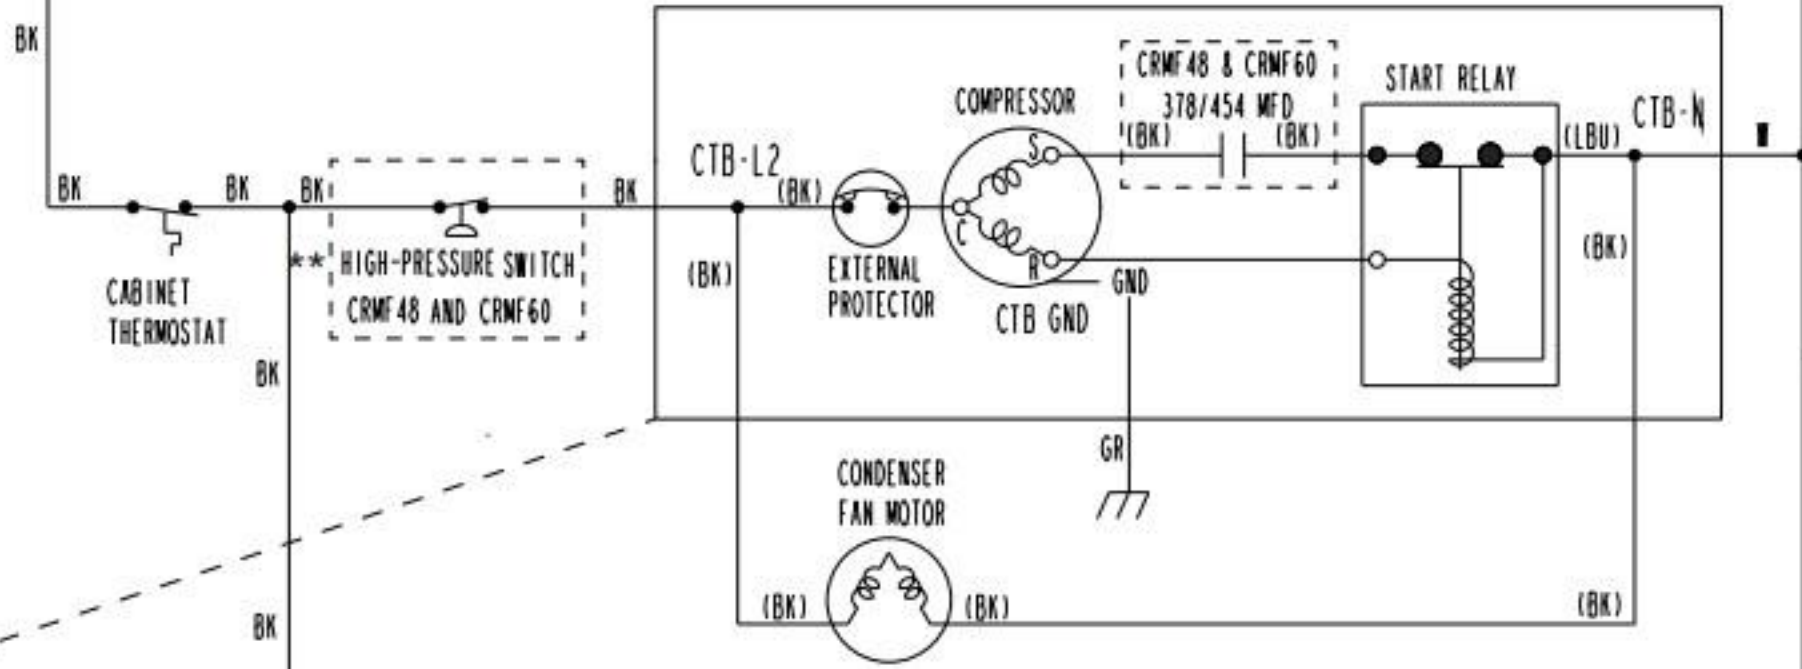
BK

BK

CABINET THERMOSTAT

BK

BK

**

HIGH-PRESSURE SWITCH CRMF48 AND CRMF60

BK

BK

BK

CTB-L2

(BK)

(BK)

EXTERNAL PROTECTOR

COMPRESSOR

S

C

R

CTB GND

GND

GR

CRMF48 & CRMF60 378/454 MFD

(BK)

(BK)

START RELAY

(LBU)

CTB-N

(BK)

CONDENSER FAN MOTOR

(BK)

(BK)

(BK)